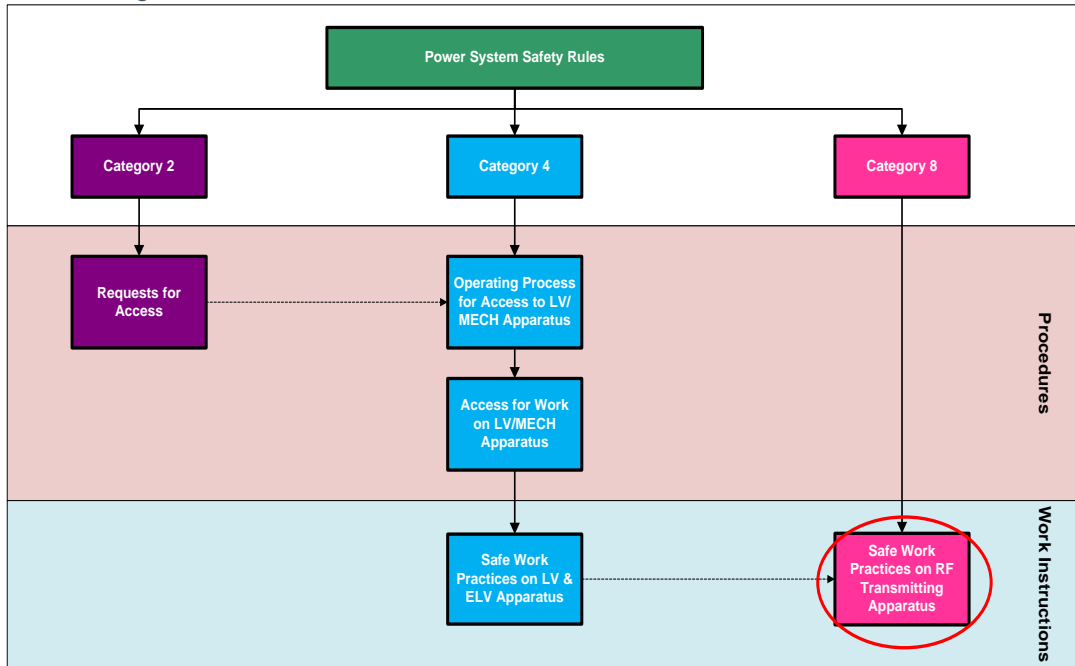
Power System Safety Rules

Category 2

Category 4

Category 8

Requests for Access

Operating Process for Access to LV/ MECH Apparatus

Access for Work on LV/MECH Apparatus

Procedures

Safe Work Practices on LV & ELV Apparatus

Safe Work Practices on RF Transmitting Apparatus

Work Instructions